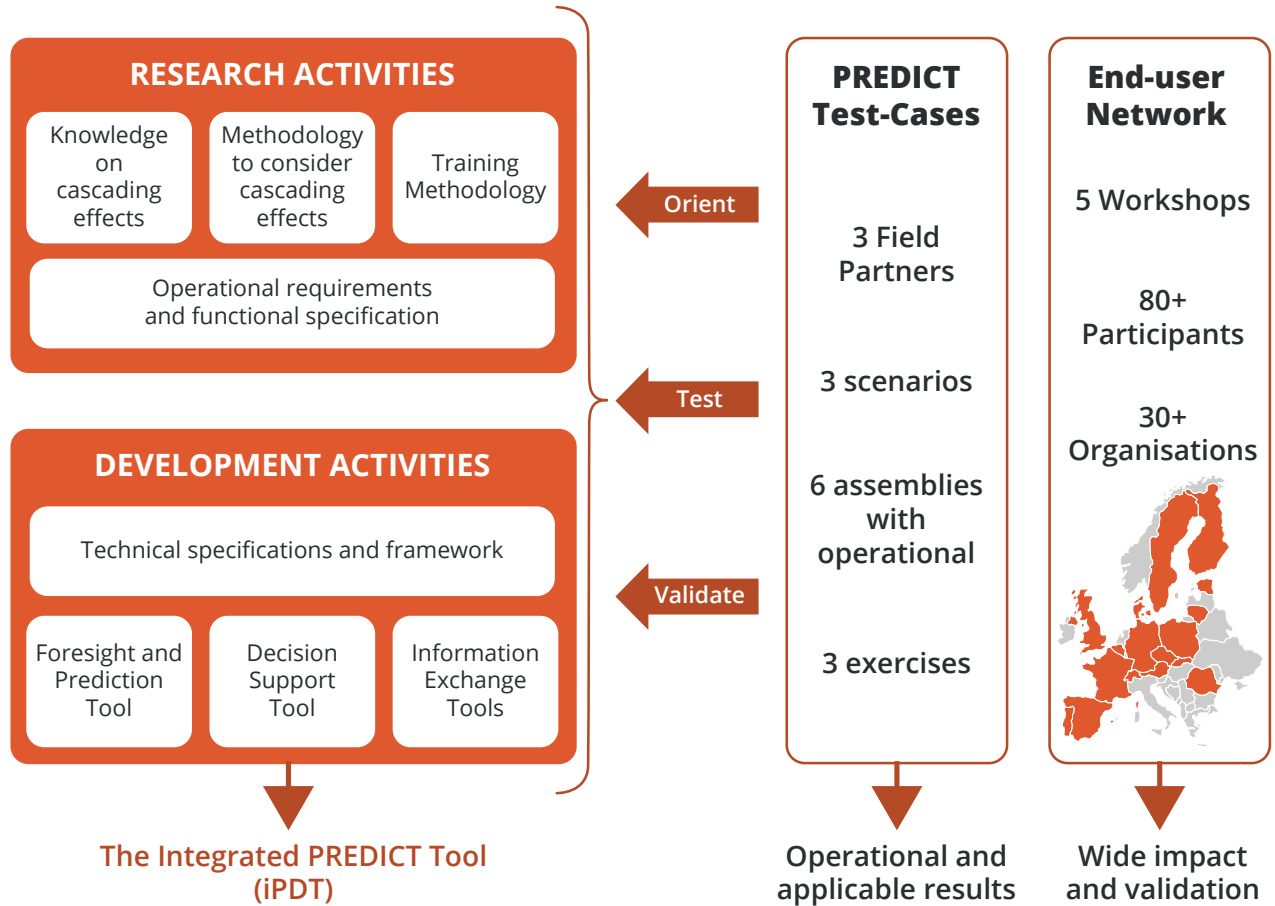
RESEARCH ACTIVITIES

Knowledge on cascading effects

Methodology to consider cascading effects

Training Methodology

Operational requirements and functional specification

DEVELOPMENT ACTIVITIES

Technical specifications and framework

Foresight and Prediction Tool

Decision Support Tool

Information Exchange Tools

The Integrated PREDICT Tool (iPDT)

Orient

Test

Validate

PREDICT Test-Cases

3 Field Partners

3 scenarios

6 assemblies with operational

3 exercises

Operational and applicable results

End-user Network

5 Workshops

80+ Participants

30+ Organisations

Wide impact and validation